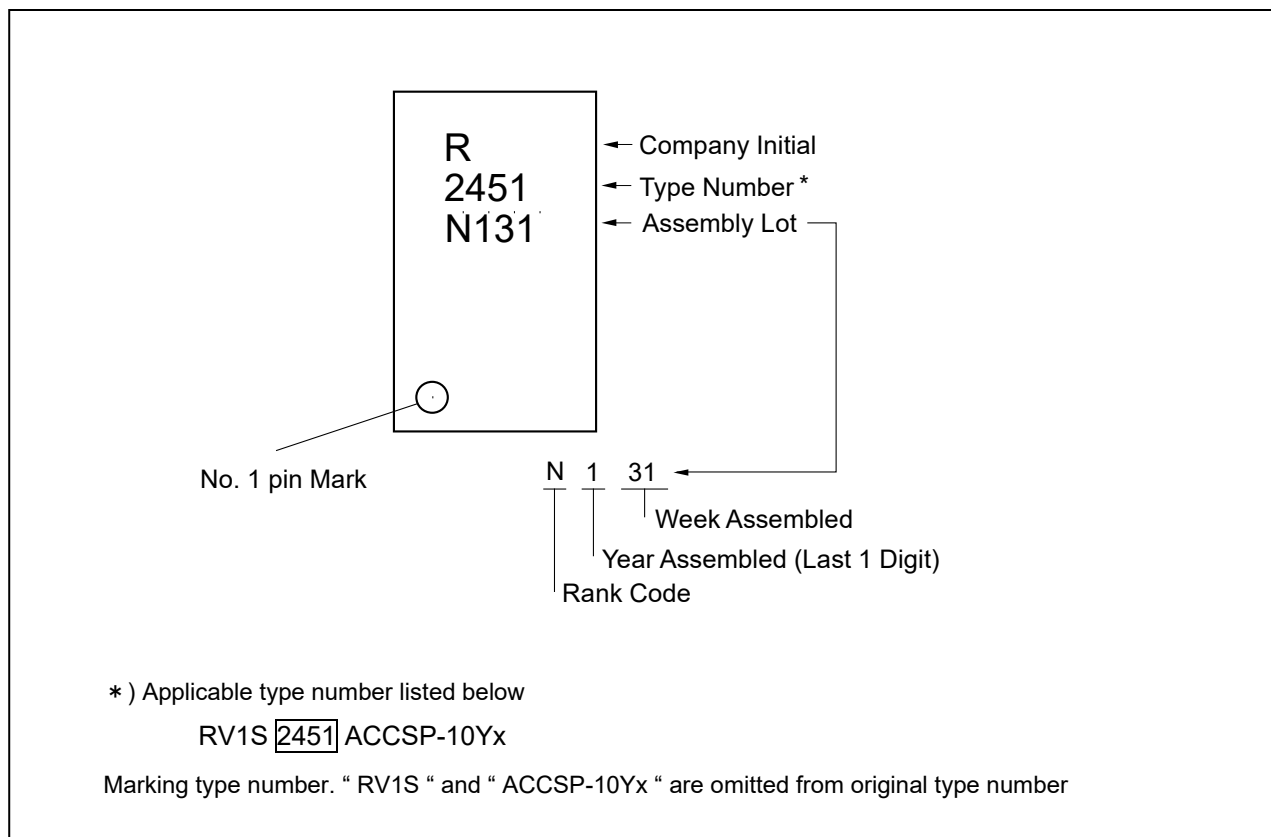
R
2451
N131

Company Initial
Type Number *
Assembly Lot

No. 1 pin Mark

N 1 31

Week Assembled
Year Assembled (Last 1 Digit)
Rank Code

*) Applicable type number listed below

RV1S 2451 ACCSP-10Yx

Marking type number. " RV1S " and " ACCSP-10Yx " are omitted from original type number